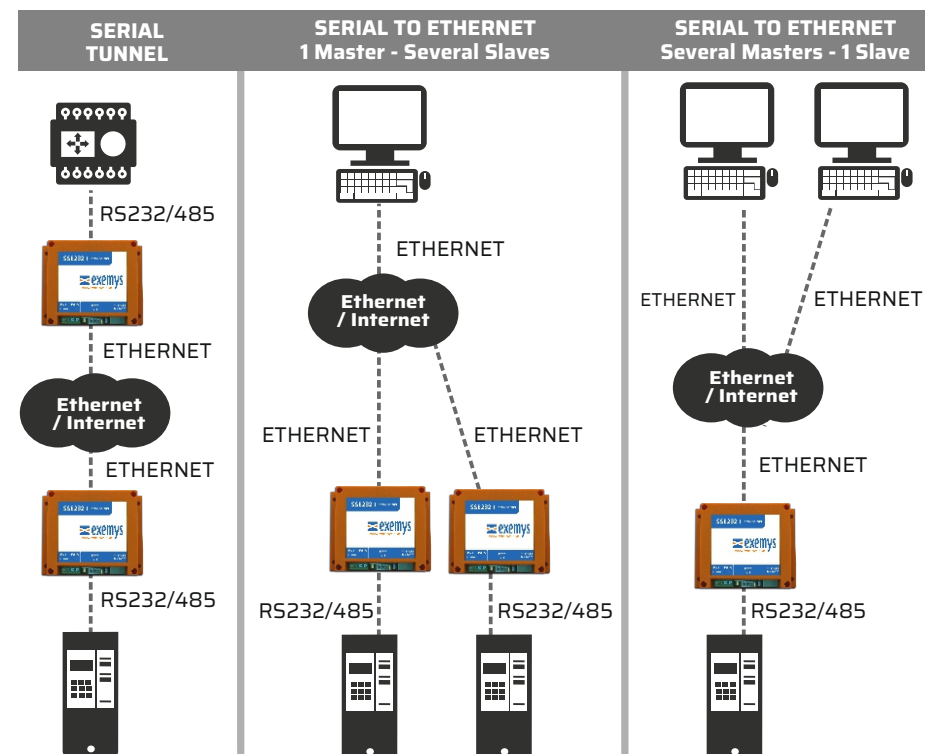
SERIAL TUNNEL

RS232/485

SSE232 exemys

ETHERNET

Ethernet / Internet

ETHERNET

SSE232 exemys

RS232/485

SERIAL TO ETHERNET
1 Master - Several Slaves

ETHERNET

Ethernet / Internet

ETHERNET

ETHERNET

SSE232 exemys

SSE232 exemys

RS232/485

RS232/485

SERIAL TO ETHERNET
Several Masters - 1 Slave

ETHERNET

ETHERNET

Ethernet / Internet

ETHERNET

SSE232 exemys

RS232/485